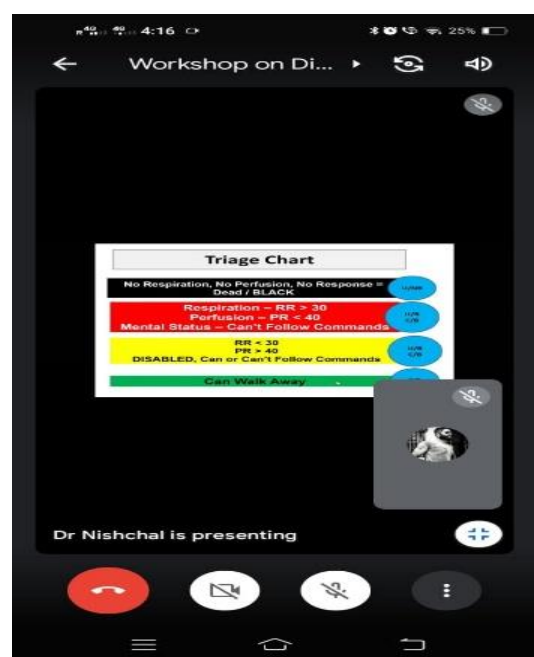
4:16

25%

Workshop on Di...

Triage Chart

No Respiration, No Perfusion, No Response = Dead / BLACK

Respiration – RR > 30
Perfusion – PR < 40
Mental Status – Can't Follow Commands

RR < 30
PR > 40
DISABLED, Can or Can't Follow Commands

Can Walk Away

Dr Nishchal is presenting